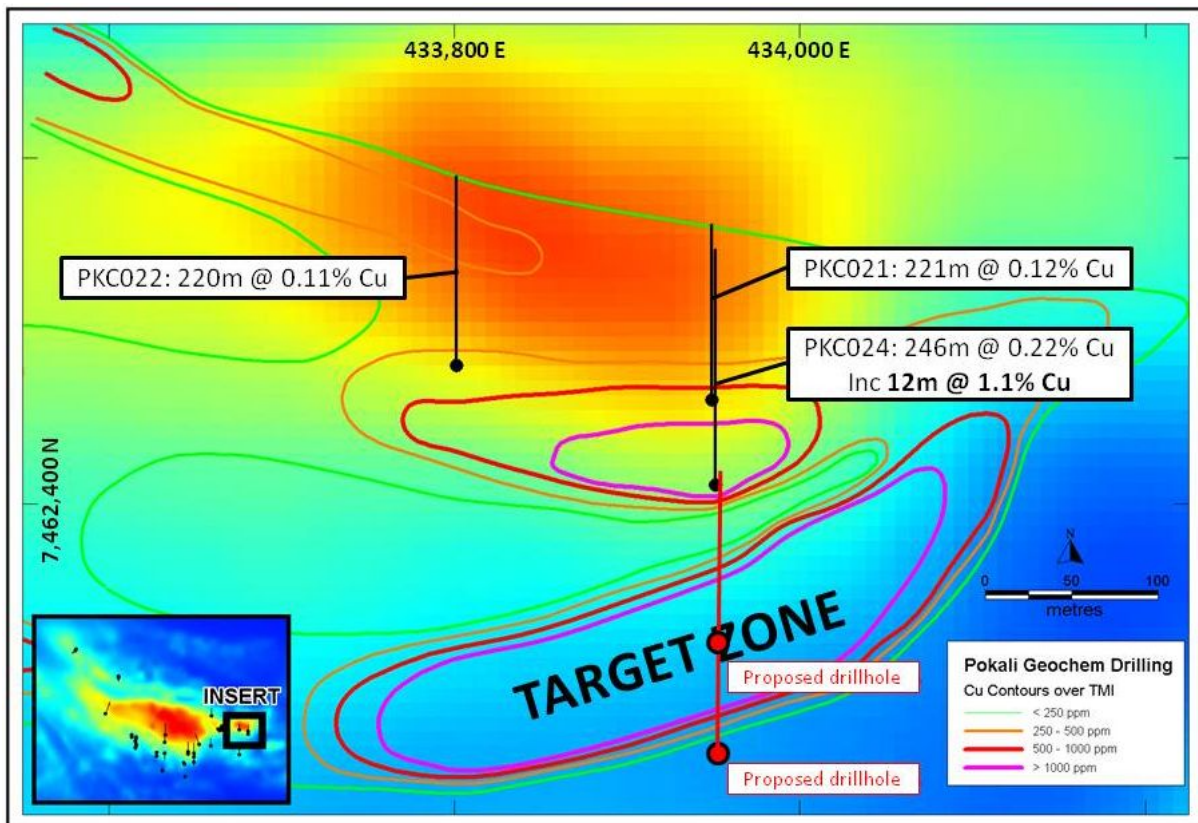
433,800 E

434,000 E

PKC022: 220m @ 0.11% Cu

PKC021: 221m @ 0.12% Cu

PKC024: 246m @ 0.22% Cu
Inc **12m @ 1.1% Cu**

7,462,400 N

N

0 50 100
metres

INSERT

TARGET ZONE

Proposed drillhole

Proposed drillhole

Pokali Geochem Drilling
Cu Contours over TMI
< 250 ppm
250 - 500 ppm
500 - 1000 ppm
> 1000 ppm